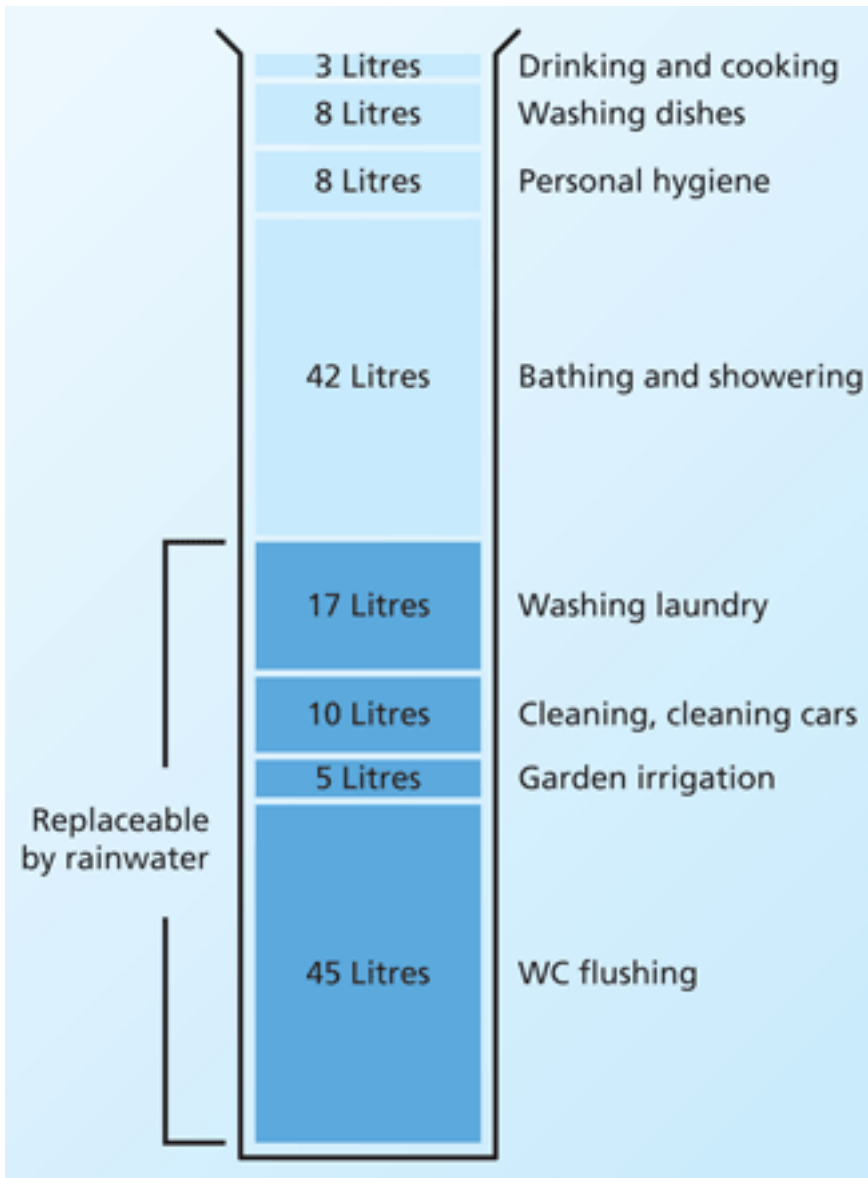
3 Litres Drinking and cooking
8 Litres Washing dishes
8 Litres Personal hygiene
42 Litres Bathing and showering
17 Litres Washing laundry
10 Litres Cleaning, cleaning cars
5 Litres Garden irrigation
45 Litres WC flushing

Replaceable by rainwater